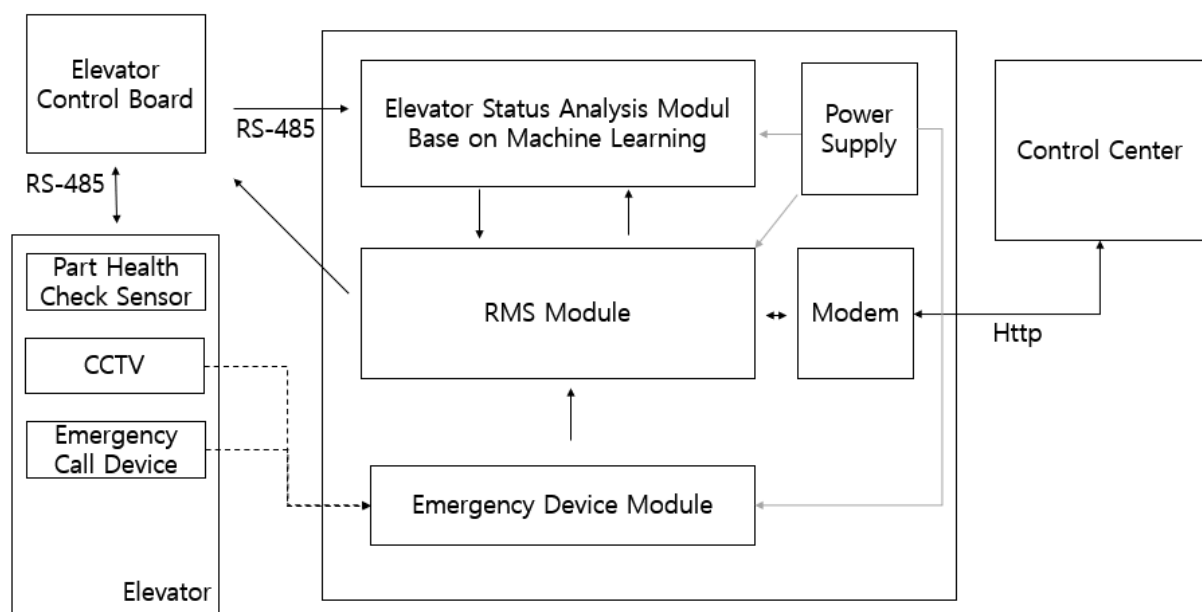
Elevator Control Board

RS-485

RS-485

Elevator Status Analysis Modul Base on Machine Learning

Power Supply

Control Center

Part Health Check Sensor

CCTV

Emergency Call Device

Elevator

RMS Module

Modem

Http

Emergency Device Module